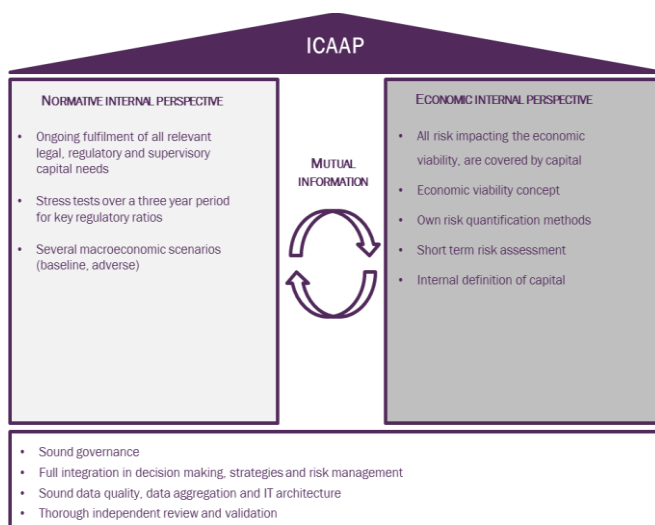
ICAAP

NORMATIVE INTERNAL PERSPECTIVE

- Ongoing fulfilment of all relevant legal, regulatory and supervisory capital needs
- Stress tests over a three year period for key regulatory ratios
- Several macroeconomic scenarios (baseline, adverse)

MUTUAL INFORMATION

ECONOMIC INTERNAL PERSPECTIVE

- All risk impacting the economic viability, are covered by capital
- Economic viability concept
- Own risk quantification methods
- Short term risk assessment
- Internal definition of capital

- Sound governance
- Full integration in decision making, strategies and risk management
- Sound data quality, data aggregation and IT architecture
- Thorough independent review and validation